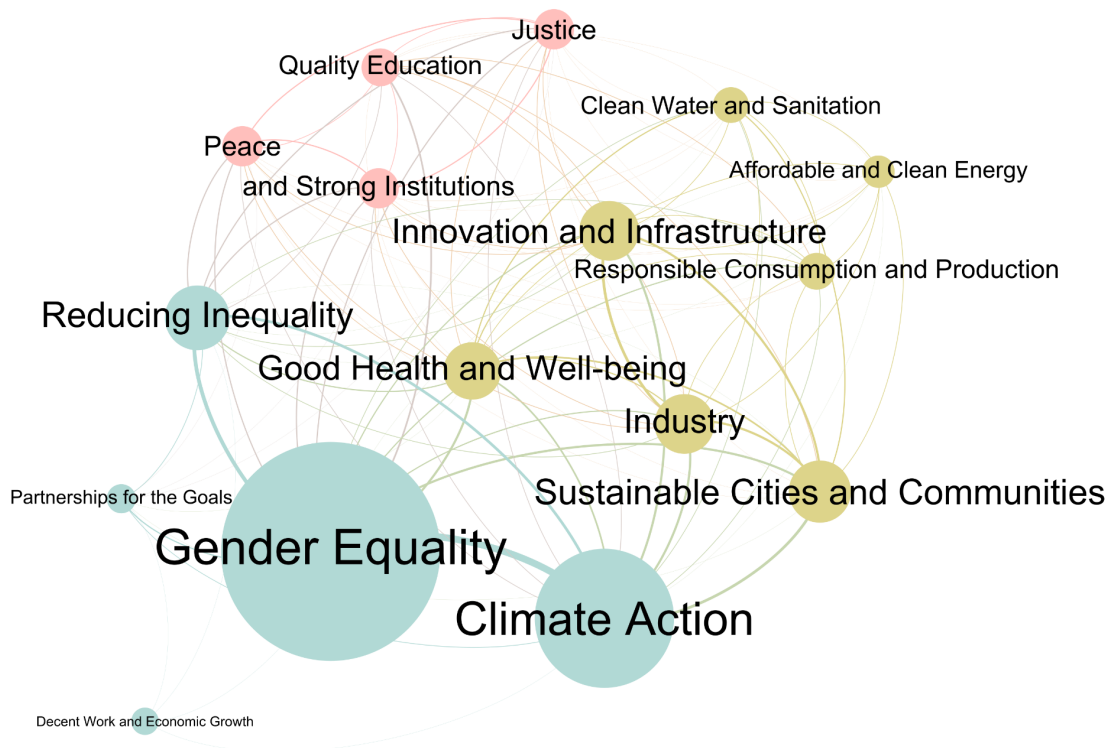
Justice
Quality Education
Clean Water and Sanitation
Peace
Affordable and Clean Energy
and Strong Institutions
Innovation and Infrastructure
Responsible Consumption and Production
Reducing Inequality
Good Health and Well-being
Industry
Sustainable Cities and Communities
Partnerships for the Goals
Gender Equality
Climate Action
Decent Work and Economic Growth